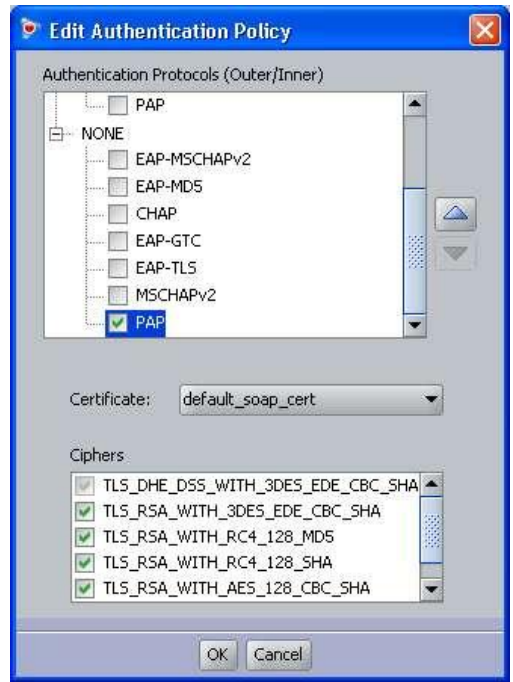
Edit Authentication Policy

Authentication Protocols (Outer/Inner)

PAP

NONE

EAP-MSCHAPv2

EAP-MD5

CHAP

EAP-GTC

EAP-TLS

MSCHAPv2

PAP

Certificate: default_soap_cert

Ciphers

TLS_DHE_DSS_WITH_3DES_EDE_CBC_SHA

TLS_RSA_WITH_3DES_EDE_CBC_SHA

TLS_RSA_WITH_RC4_128_MD5

TLS_RSA_WITH_RC4_128_SHA

TLS_RSA_WITH_AES_128_CBC_SHA

OK Cancel